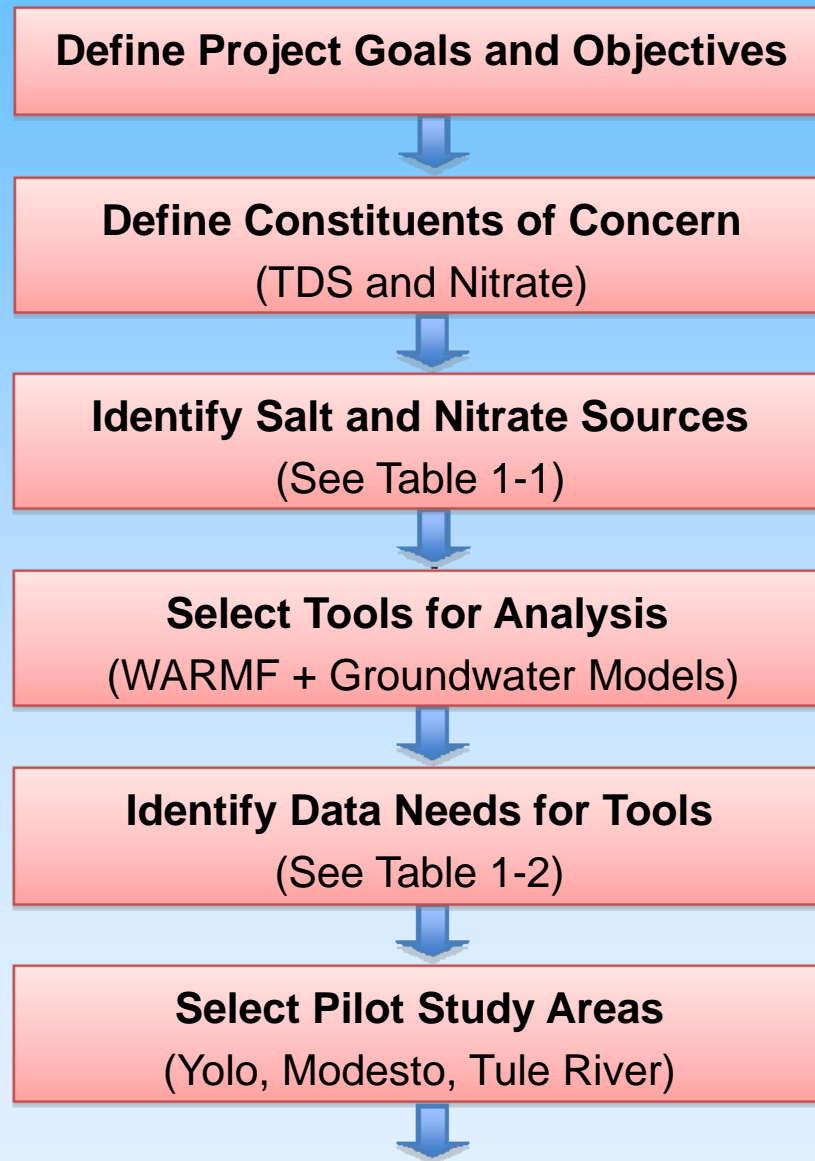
Define Project Goals and Objectives

Define Constituents of Concern
(TDS and Nitrate)

Identify Salt and Nitrate Sources
(See Table 1-1)

Select Tools for Analysis
(WARMF + Groundwater Models)

Identify Data Needs for Tools
(See Table 1-2)

Select Pilot Study Areas
(Yolo, Modesto, Tule River)